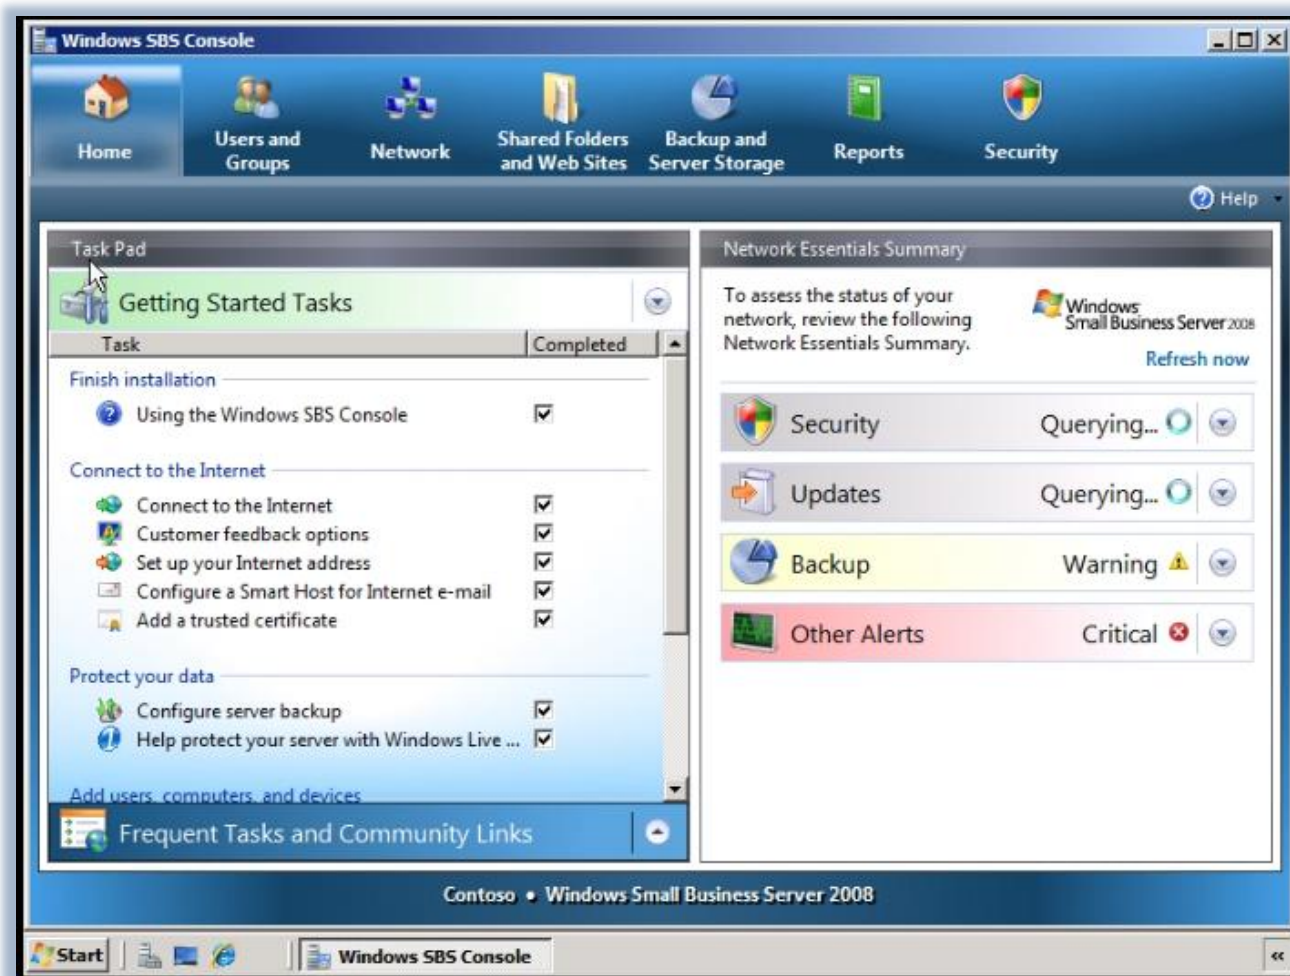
Windows SBS Console

Home
Users and Groups
Network
Shared Folders and Web Sites
Backup and Server Storage
Reports
Security

Help

Task Pad

Getting Started Tasks

| Task | Completed |
|---|---|

Finish installation
Using the Windows SBS Console ☑

Connect to the Internet
Connect to the Internet ☑
Customer feedback options ☑
Set up your Internet address ☑
Configure a Smart Host for Internet e-mail ☑
Add a trusted certificate ☑

Protect your data
Configure server backup ☑
Help protect your server with Windows Live ... ☑

Add users, computers, and devices

Frequent Tasks and Community Links

Network Essentials Summary

To assess the status of your network, review the following Network Essentials Summary.

Windows Small Business Server 2008

Refresh now

Security Querying...
Updates Querying...
Backup Warning
Other Alerts Critical

Contoso • Windows Small Business Server 2008

Start
Windows SBS Console